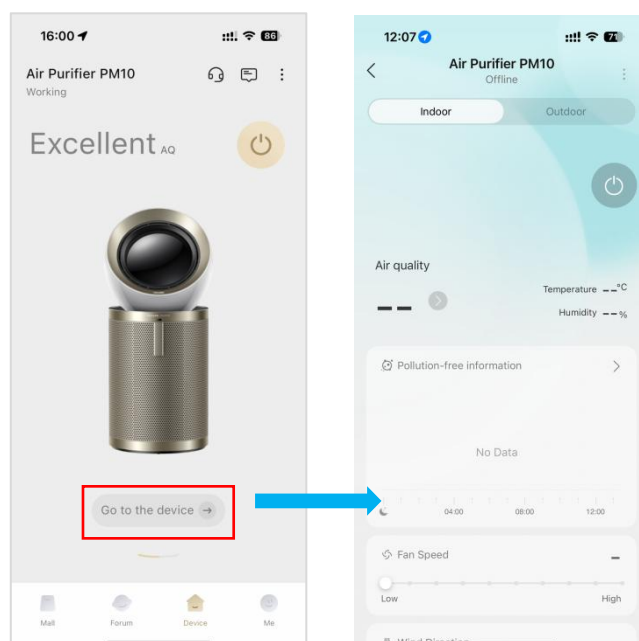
16:00
86

Air Purifier PM10
Working

Excellent AQ

Go to the device

Mall
Forum
Device
Me

12:07
71

Air Purifier PM10
Offline

Indoor
Outdoor

Air quality

– –

Temperature – – °C
Humidity – – %

Pollution-free information

No Data

04:00
08:00
12:00

Fan Speed

Low
High

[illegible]